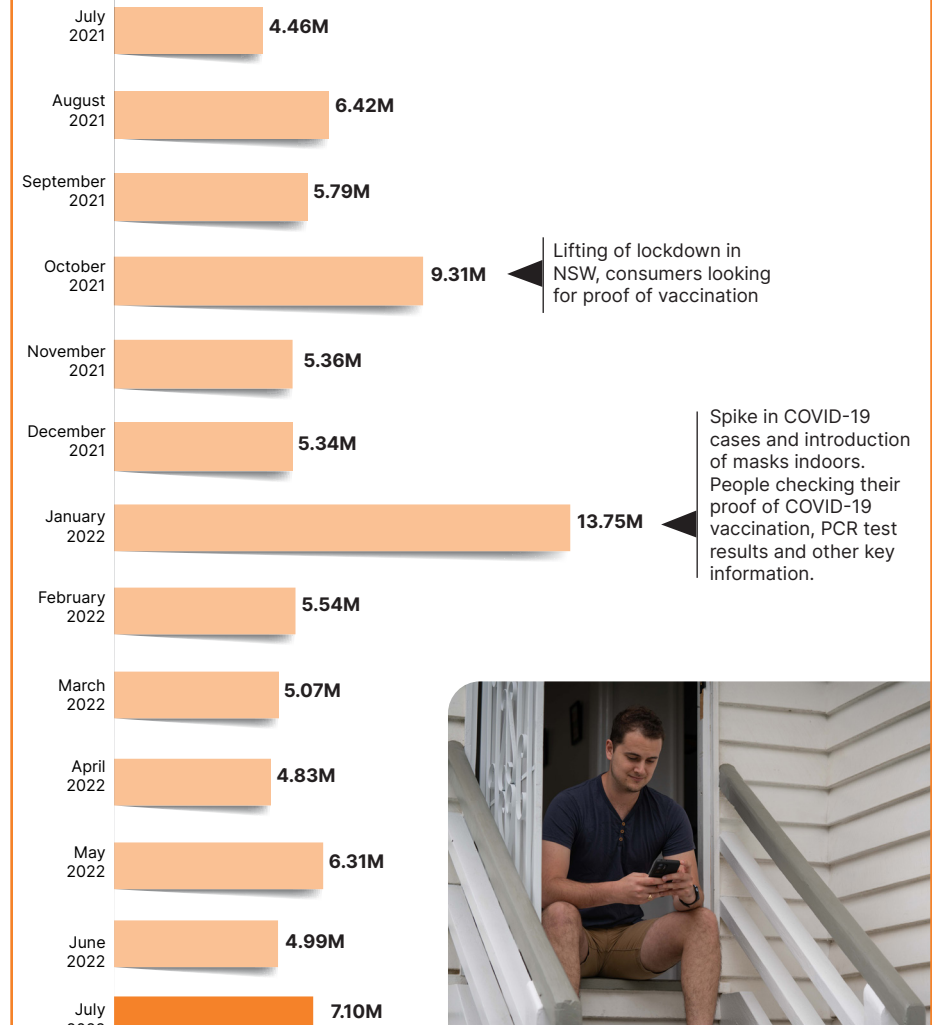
July 2021
4.46M

August 2021
6.42M

September 2021
5.79M

October 2021
9.31M

Lifting of lockdown in NSW, consumers looking for proof of vaccination

November 2021
5.36M

December 2021
5.34M

Spike in COVID-19 cases and introduction of masks indoors. People checking their proof of COVID-19 vaccination, PCR test results and other key information.

January 2022
13.75M

February 2022
5.54M

March 2022
5.07M

April 2022
4.83M

May 2022
6.31M

June 2022
4.99M

July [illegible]
7.10M